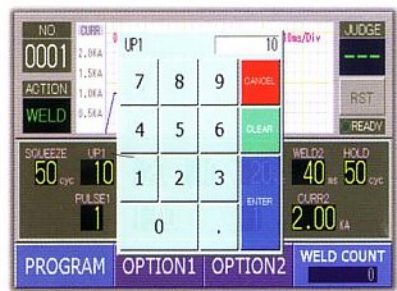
NO
0001
CURR
2.0KA
1.5KA
1.0KA
0.5KA
ACTION
WELD
UP1
10
10ms/Div
JUDGE
---
RST
READY
7
8
9
CANCEL
4
5
6
CLEAR
1
2
3
ENTER
0
.
SQUEEZE
50 cyc
UP1
10
PULSE1
1
WELD2
40 ms
HOLD
50 cyc
CURR2
2.00 KA
PROGRAM
OPTION1
OPTION2
WELD COUNT
0